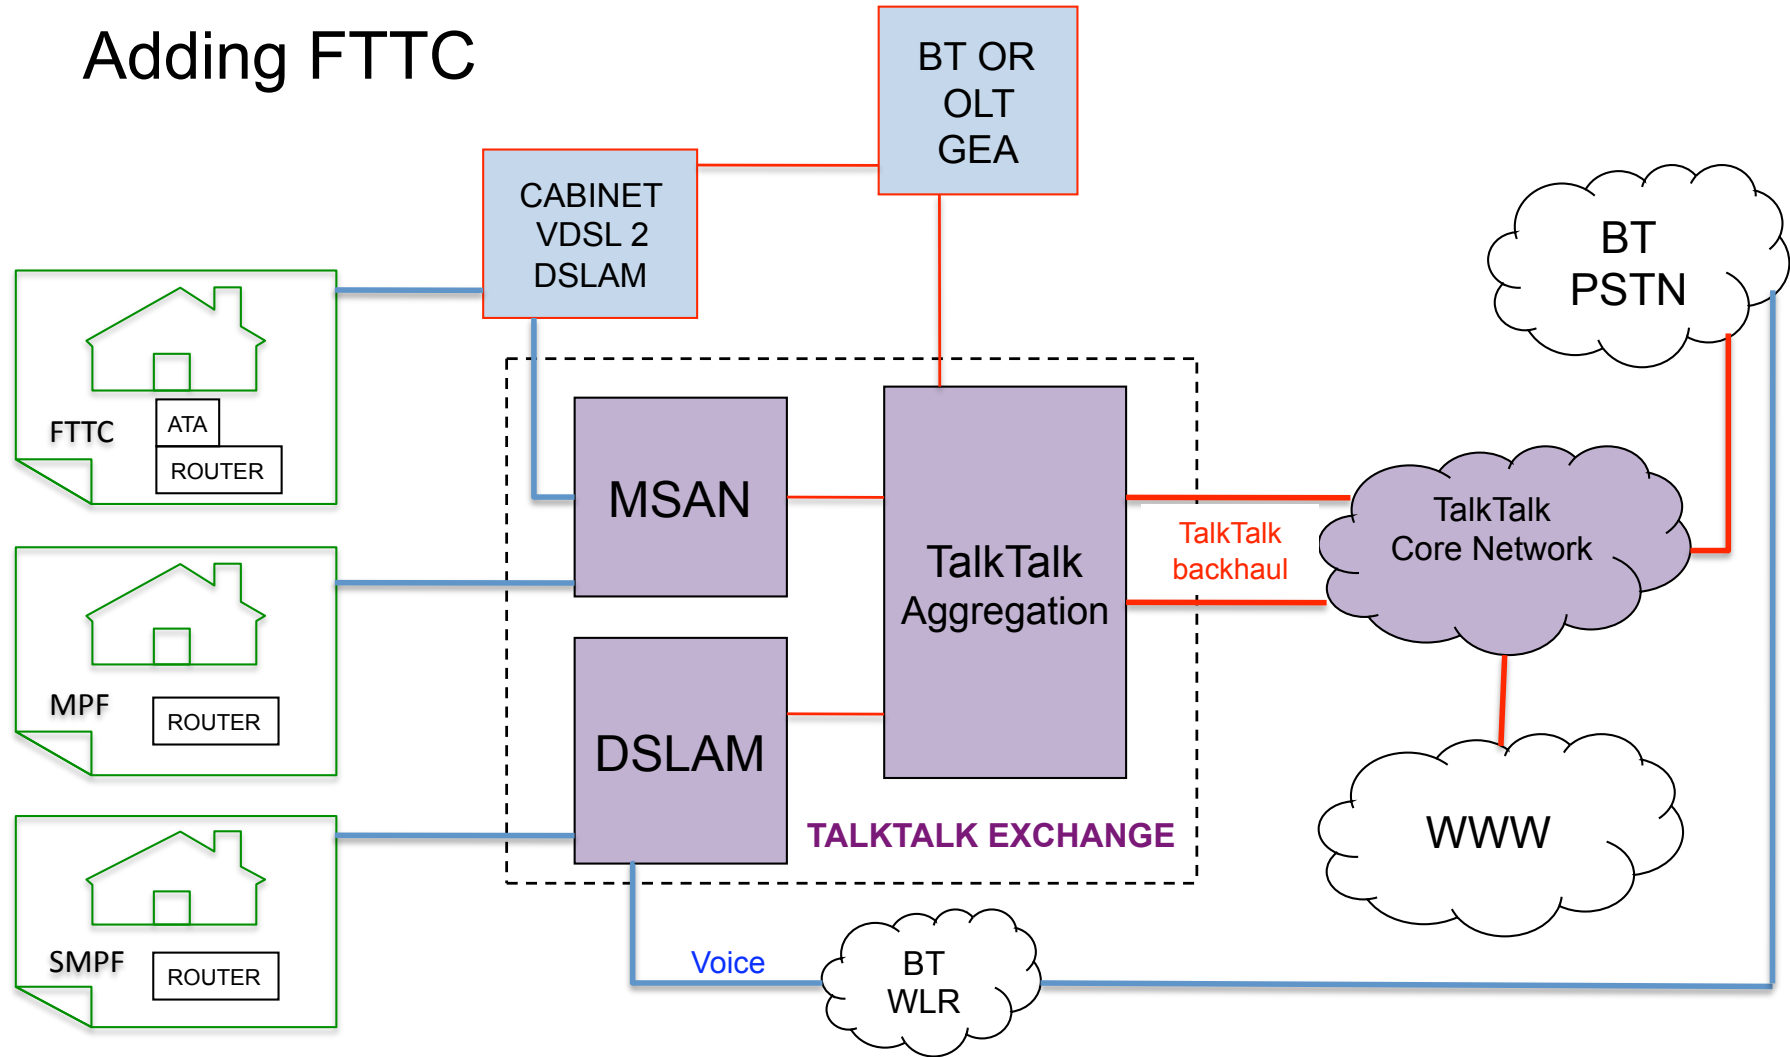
Adding FTTC

BT OR OLT GEA

CABINET VDSL 2 DSLAM

BT PSTN

FTTC
ATA
ROUTER

MSAN

TalkTalk Aggregation

TalkTalk backhaul

TalkTalk Core Network

MPF
ROUTER

DSLAM

TALKTALK EXCHANGE

WWW

SMPF
ROUTER

Voice

BT WLR